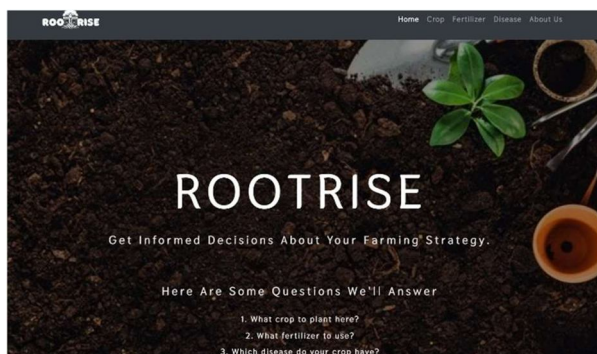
ROOTRISE

Home Crop Fertilizer Disease About Us

ROOTRISE

Get Informed Decisions About Your Farming Strategy.

Here Are Some Questions We'll Answer

1. What crop to plant here?

2. What fertilizer to use?

3. Which disease do your crop have?